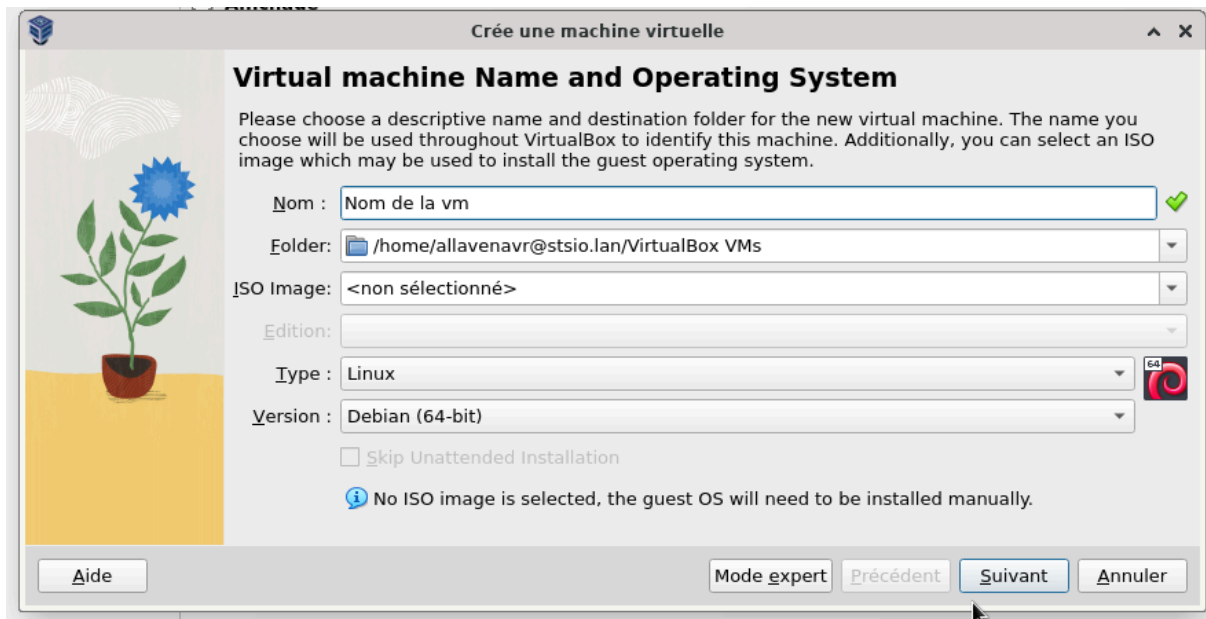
Crée une machine virtuelle

Virtual machine Name and Operating System

Please choose a descriptive name and destination folder for the new virtual machine. The name you choose will be used throughout VirtualBox to identify this machine. Additionally, you can select an ISO image which may be used to install the guest operating system.

Nom : Nom de la vm

Folder: /home/allavenavr@stsio.lan/VirtualBox VMs

ISO Image: <non sélectionné>

Edition:

Type : Linux

Version : Debian (64-bit)

64

Skip Unattended Installation

No ISO image is selected, the guest OS will need to be installed manually.

Aide

Mode expert

Précédent

Suivant

Annuler